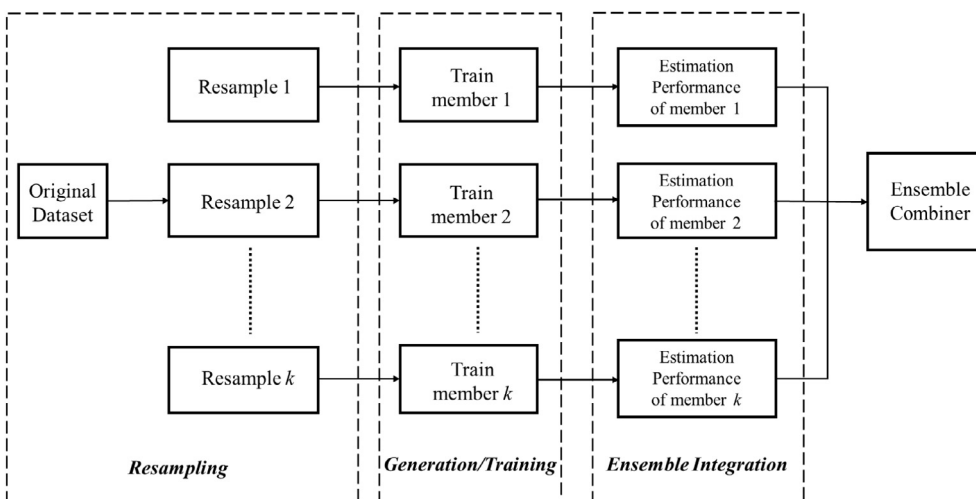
Original Dataset

Resample 1

Resample 2

Resample $k$

Train member 1

Train member 2

Train member $k$

Estimation Performance of member 1

Estimation Performance of member 2

Estimation Performance of member $k$

Ensemble Combiner

Resampling

Generation/Training

Ensemble Integration